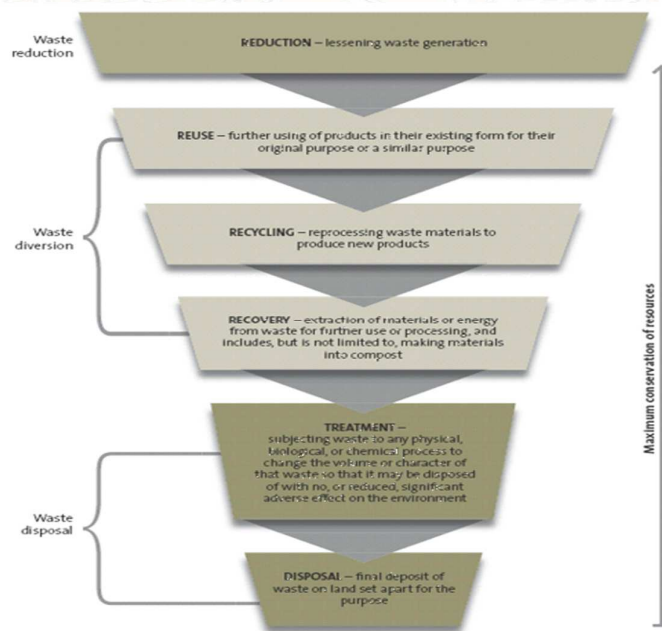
Waste reduction

REDUCTION – lessening waste generation

REUSE – further using of products in their existing form for their original purpose or a similar purpose

Waste diversion

RECYCLING – reprocessing waste materials to produce new products

RECOVERY – extraction of materials or energy from waste for further use or processing, and includes, but is not limited to, making materials into compost

TREATMENT – subjecting waste to any physical, biological, or chemical process to change the volume or character of that waste so that it may be disposed of with no, or reduced, significant adverse effect on the environment

Waste disposal

DISPOSAL – final deposit of waste on land set apart for the purpose

Maximum conservation of resources